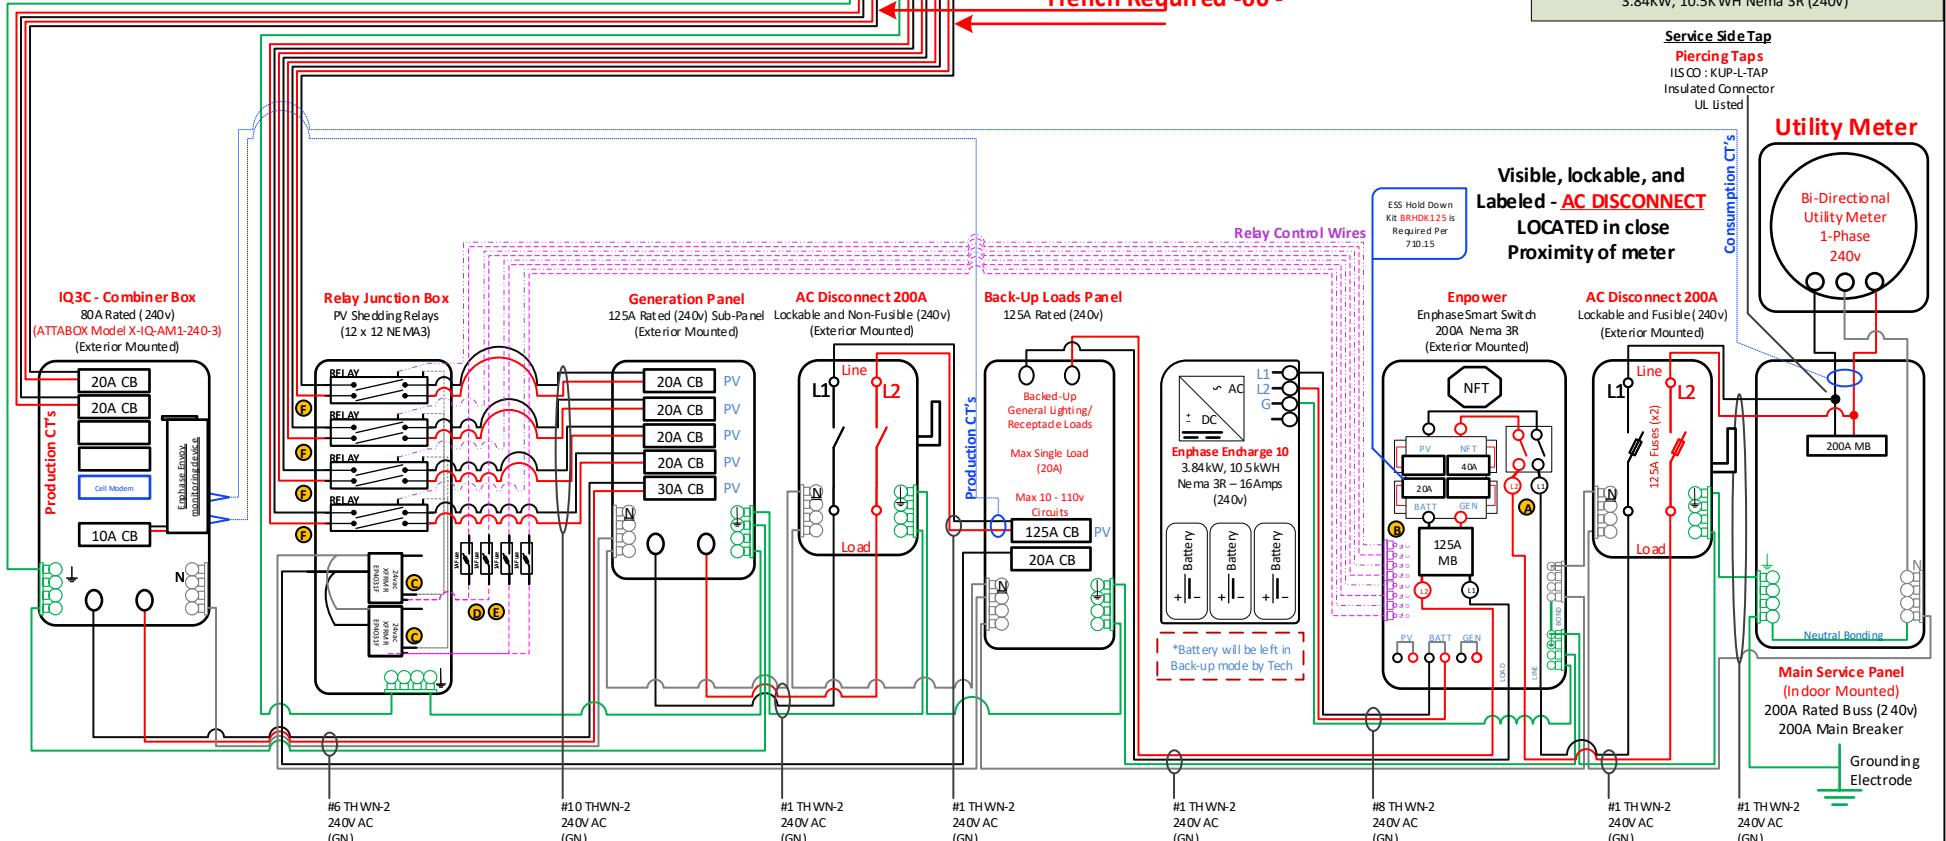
Trench Required -06 -

3.84kW, 10.5kWH Nema 3R (240v)

Service Side Tap
Piercing Taps
ILSCO : KUP-L-TAP
Insulated Connector
UL listed

Utility Meter

Bi-Directional
Utility Meter
1-Phase
240v

Consumption CT's

Visible, lockable, and Labeled - AC DISCONNECT LOCATED in close Proximity of meter

ESS Hold Down Kit BRHDK125 is Required Per 710.15

Relay Control Wires

IQ3C - Combiner Box
80A Rated (240v)
(ATTABOX Model X-IQ-AM1-240-3)
(Exterior Mounted)

Production CT's

20A CB
20A CB
Cell Modem
Enphase Envoy monitoring device
10A CB
N

Relay Junction Box
PV Shedding Relays
(12 x 12 NEMA3)

RELAY
RELAY
RELAY
RELAY
F
F
F
F
F
C
C
D
E

Generation Panel
125A Rated (240v) Sub-Panel
(Exterior Mounted)

20A CB PV
20A CB PV
20A CB PV
20A CB PV
30A CB PV
N

AC Disconnect 200A
Lockable and Non-Fusible (240v)
(Exterior Mounted)

Line
L1
L2
N
Load

Production CT's

Back-Up Loads Panel
125A Rated (240v)

Backed-Up General Lighting/ Receptacle Loads

Max Single Load (20A)

Max 10 - 110v Circuits

125A CB PV
20A CB
N

AC
DC
L1
L2
G
Enphase Encharge 10
3.84kW, 10.5kWH
Nema 3R – 16Amps
(240v)

Battery
Battery
Battery

*Battery will be left in Back-up mode by Tech

Enpower
Enphase Smart Switch
200A Nema 3R
(Exterior Mounted)

NFT
PV
NFT
40A
20A
BATT
GEN
L2
L1
B
A
125A MB
L2
L1
PV
BATT
GEN
LOAD
LINE
BOND

AC Disconnect 200A
Lockable and Fusible (240v)
(Exterior Mounted)

Line
L1
L2
125A Fuses (x2)
N
Load

200A MB
N
Neutral Bonding

Main Service Panel
(Indoor Mounted)
200A Rated Buss (240v)
200A Main Breaker

Grounding Electrode

#6 THWN-2
240V AC
(GN)

#10 THWN-2
240V AC
(GN)

#1 THWN-2
240V AC
(GN)

#1 THWN-2
240V AC
(GN)

#1 THWN-2
240V AC
(GN)

#8 THWN-2
240V AC
(GN)

#1 THWN-2
240V AC
(GN)

#1 THWN-2
240V AC
(GN)